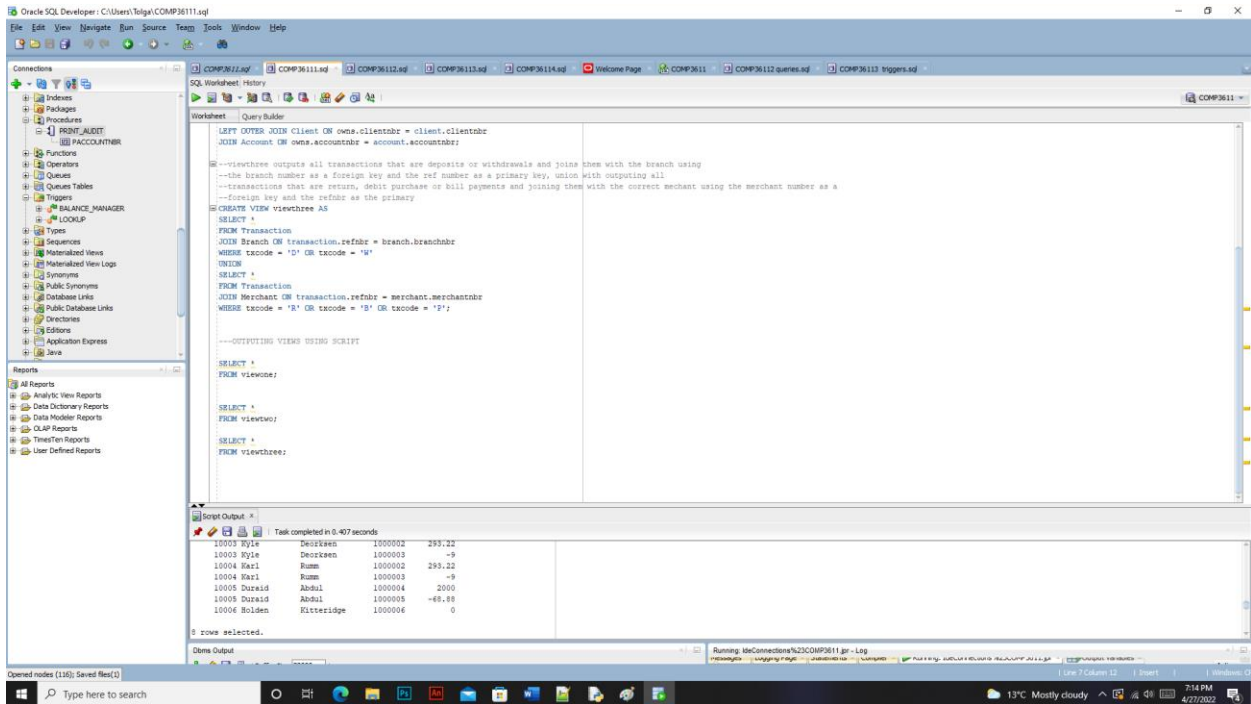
Oracle SQL Developer : C:\Users\Tolga\COMP3611.sql

File Edit View Navigate Run Source Team Tools Window Help

Connections

Indexes
Packages
Procedures
PRINT_AUDIT
PACCOUNTNBR
Functions
Operators
Queues
Queues Tables
Triggers
BALANCE_MANAGER
LOOKUP
Types
Sequences
Materialized Views
Materialized View Logs
Synonyms
Public Synonyms
Database Links
Public Database Links
Directories
Editions
Application Express
Java

Reports
All Reports
Analytic View Reports
Data Dictionary Reports
Data Modeler Reports
OLAP Reports
TimesTen Reports
User Defined Reports

COMP3611.sql | COMP36111.sql | COMP36112.sql | COMP36113.sql | COMP36114.sql | Welcome Page | COMP3611 | COMP36112 queries.sql | COMP36113 triggers.sql

SQL Worksheet History

COMP3611

Worksheet Query Builder

LEFT OUTER JOIN Client ON owns.clientnbr = client.clientnbr
JOIN Account ON owns.accountnbr = account.accountnbr;

--viewthree outputs all transactions that are deposits or withdrawals and joins them with the branch using
--the branch number as a foreign key and the ref number as a primary key, union with outputing all
--transactions that are return, debit purchase or bill payments and joining them with the correct mechant using the merchant number as a
--foreign key and the refnbr as the primary
CREATE VIEW viewthree AS
SELECT *
FROM Transaction
JOIN Branch ON transaction.refnbr = branch.branchnbr
WHERE txcode = 'D' OR txcode = 'W'
UNION
SELECT *
FROM Transaction
JOIN Merchant ON transaction.refnbr = merchant.merchantnbr
WHERE txcode = 'R' OR txcode = 'B' OR txcode = 'P';

---OUTPUTING VIEWS USING SCRIPT

SELECT *
FROM viewone;

SELECT *
FROM viewtwo;

SELECT *
FROM viewthree;

Script Output ×

Task completed in 0.407 seconds

| 10003 | Kyle | Deorksen | 1000002 | 293.22 |
|---|---|---|---|---|
| 10003 | Kyle | Deorksen | 1000003 | -9 |
| 10004 | Karl | Rumm | 1000002 | 293.22 |
| 10004 | Karl | Rumm | 1000003 | -9 |
| 10005 | Duraid | Abdul | 1000004 | 2000 |
| 10005 | Duraid | Abdul | 1000005 | -68.88 |
| 10006 | Holden | Kitteridge | 1000006 | 0 |

8 rows selected.

Dbms Output

Running: IdeConnections%23COMP3611.jpr - Log

Opened nodes (116); Saved files(1)

Line 7 Column 12 | Insert | Windows: C

Type here to search

13°C Mostly cloudy

7:14 PM
4/27/2022